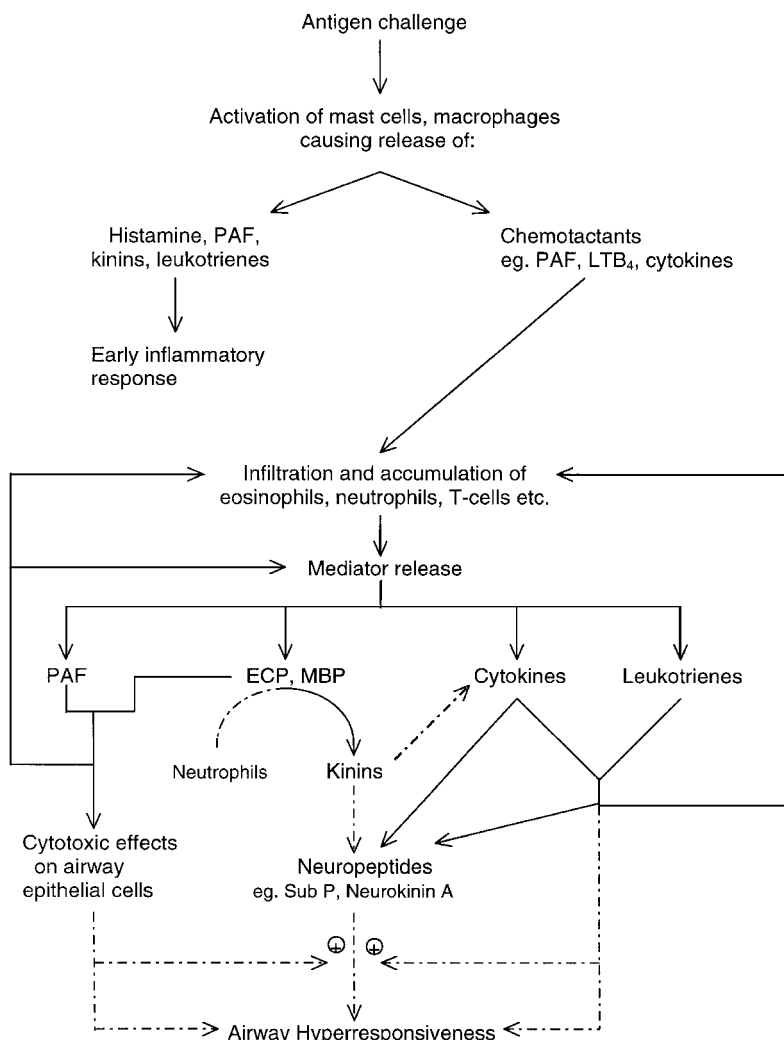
Antigen challenge

Activation of mast cells, macrophages causing release of:

Histamine, PAF, kinins, leukotrienes

Chemotactants eg. PAF, $LTB_4$, cytokines

Early inflammatory response

Infiltration and accumulation of eosinophils, neutrophils, T-cells etc.

Mediator release

PAF

ECP, MBP

Cytokines

Leukotrienes

Neutrophils

Kinins

Cytotoxic effects on airway epithelial cells

Neuropeptides eg. Sub P, Neurokinin A

$\oplus$ $\oplus$

Airway Hyperresponsiveness